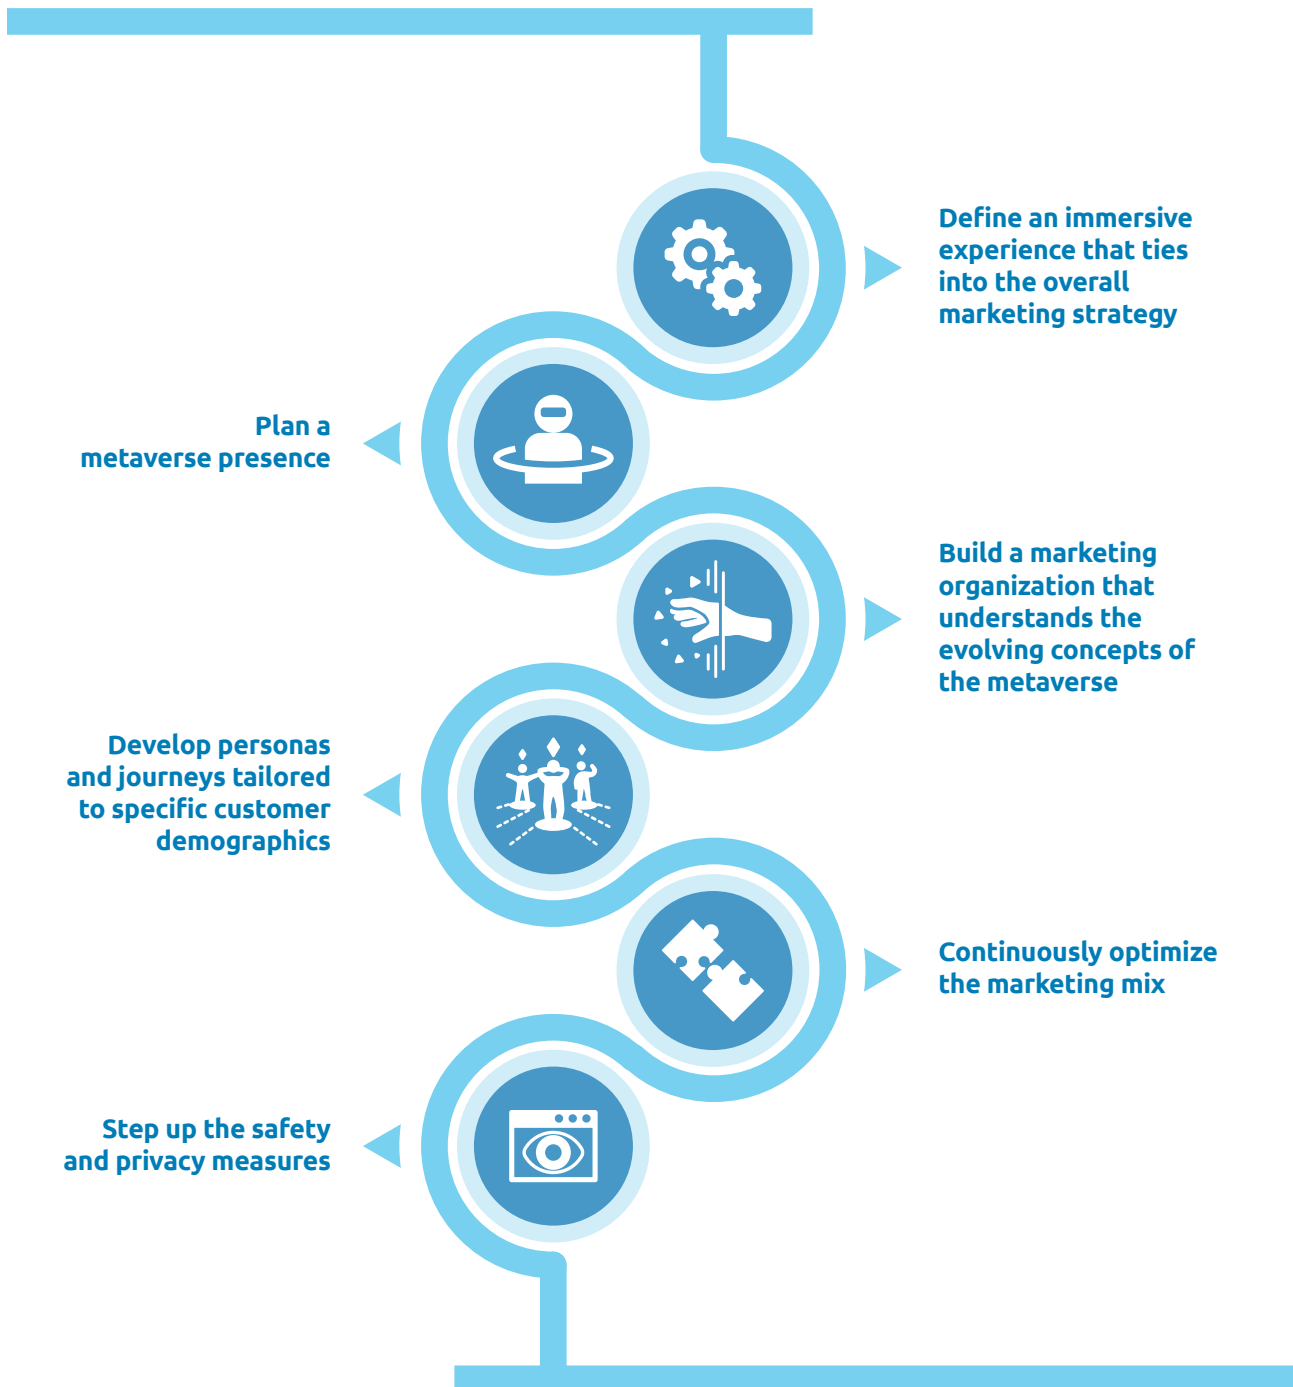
Define an immersive experience that ties into the overall marketing strategy

Plan a metaverse presence

Build a marketing organization that understands the evolving concepts of the metaverse

Develop personas and journeys tailored to specific customer demographics

Continuously optimize the marketing mix

Step up the safety and privacy measures